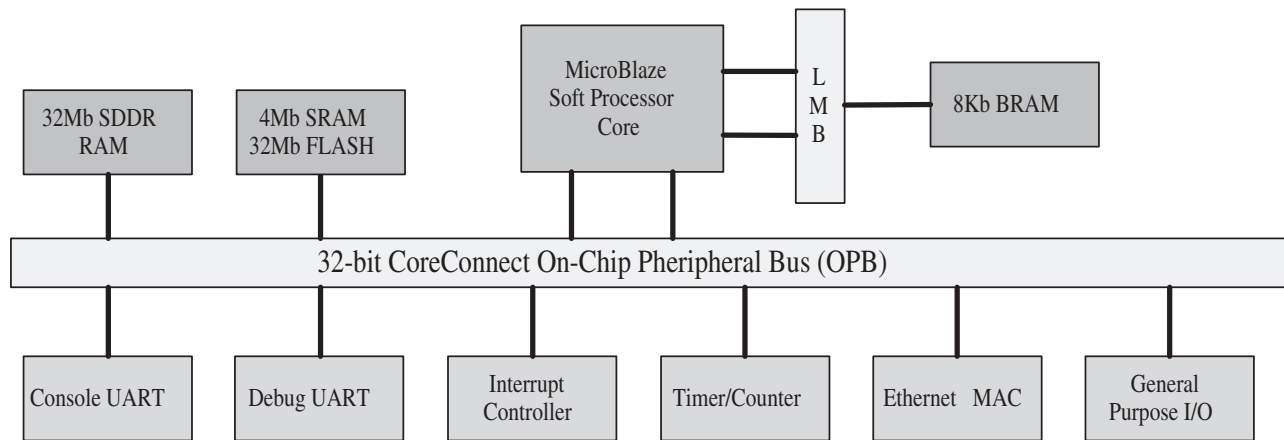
MicroBlaze Soft Processor Core

L
M
B

8Kb BRAM

32Mb SDDR RAM

4Mb SRAM 32Mb FLASH

32-bit CoreConnect On-Chip Pheripheral Bus (OPB)

Console UART

Debug UART

Interrupt Controller

Timer/Counter

Ethernet MAC

General Purpose I/O